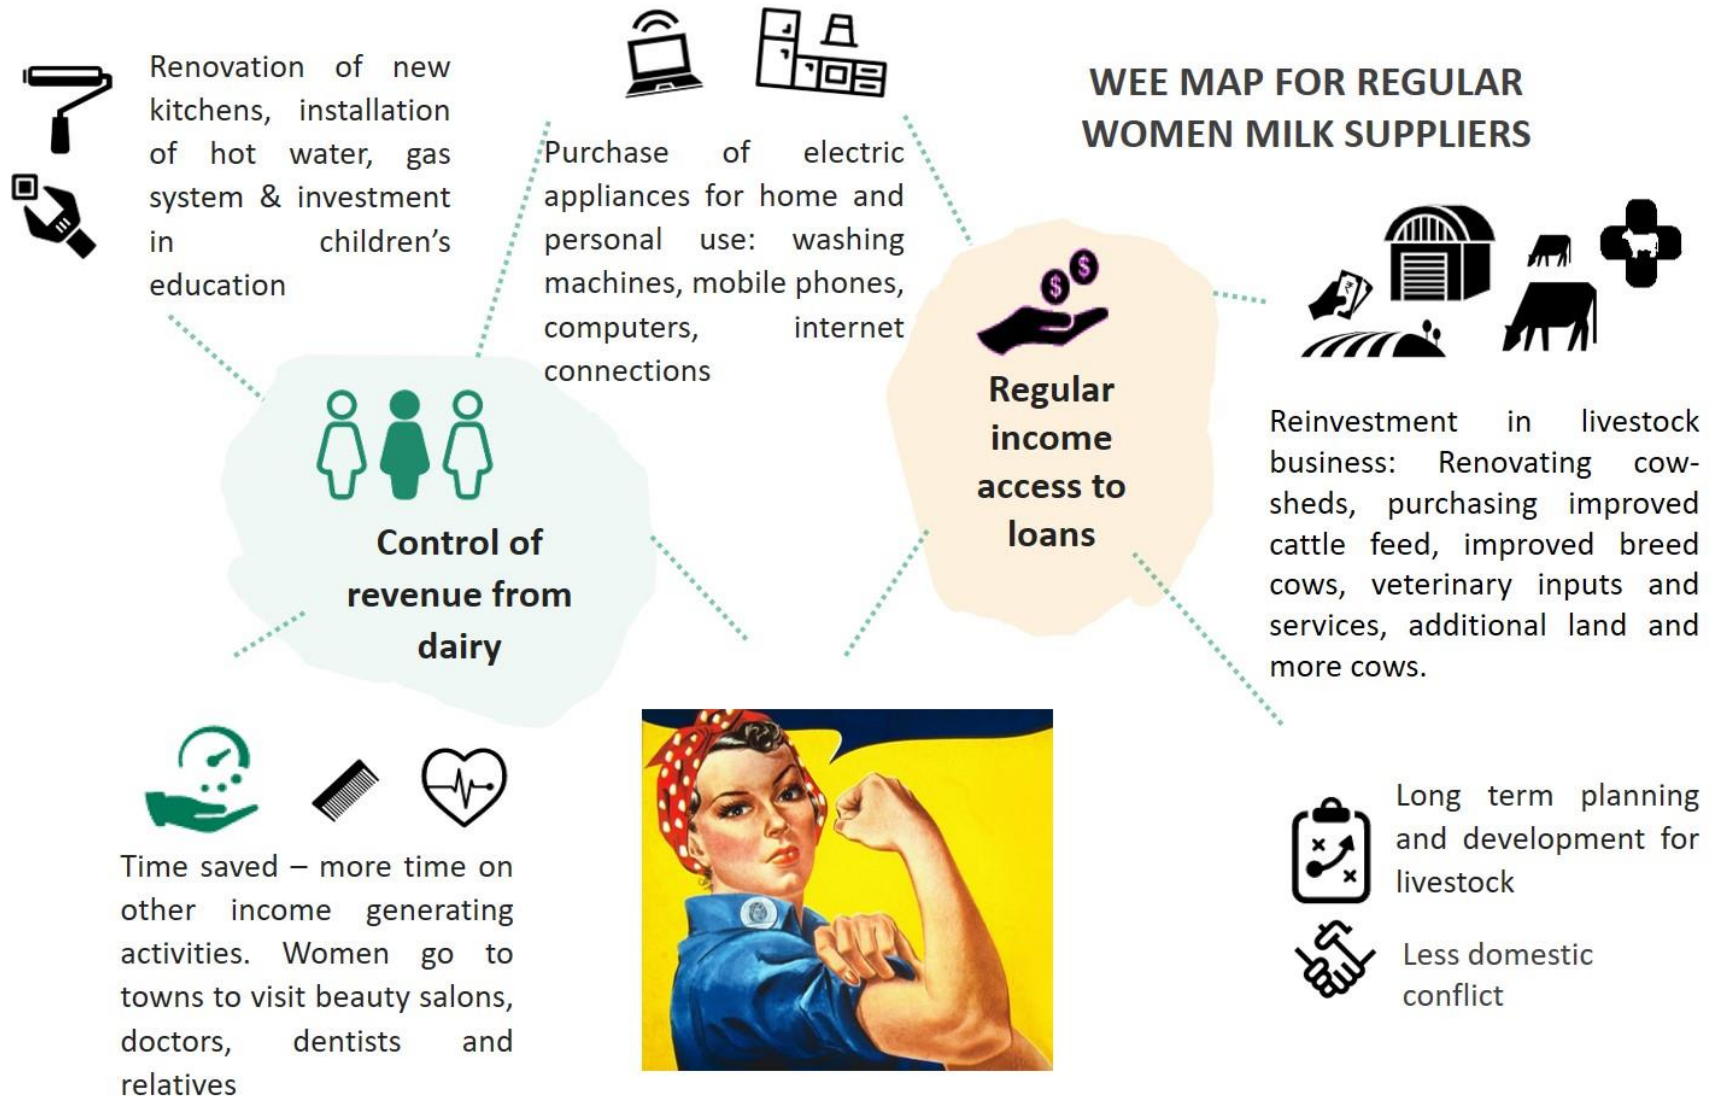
WEE MAP FOR REGULAR WOMEN MILK SUPPLIERS

Renovation of new kitchens, installation of hot water, gas system & investment in children's education

Purchase of electric appliances for home and personal use: washing machines, mobile phones, computers, internet connections

Reinvestment in livestock business: Renovating cow-sheds, purchasing improved cattle feed, improved breed cows, veterinary inputs and services, additional land and more cows.

Control of revenue from dairy

Regular income access to loans

Time saved – more time on other income generating activities. Women go to towns to visit beauty salons, doctors, dentists and relatives

Long term planning and development for livestock

Less domestic conflict